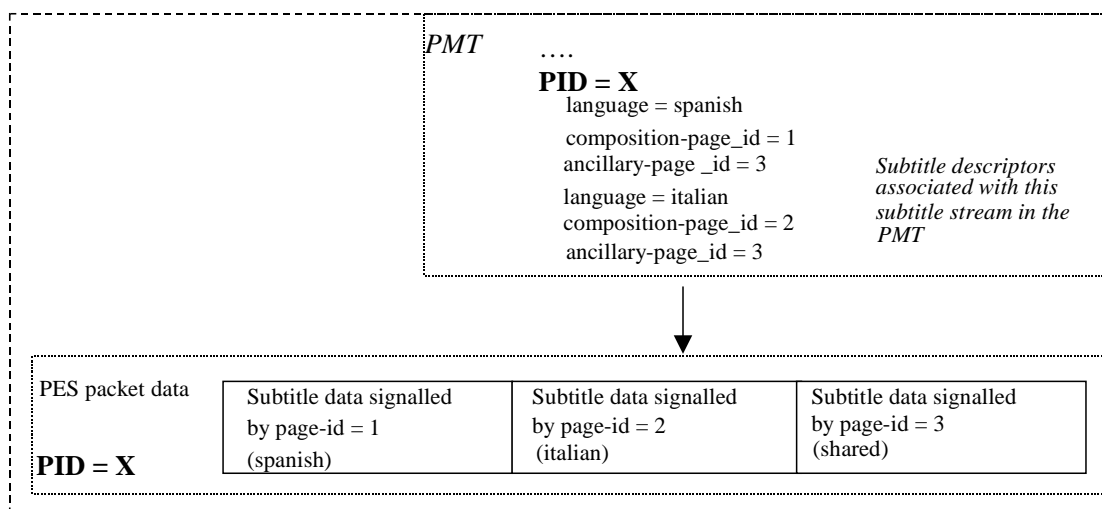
PMT

….

**PID = X**

language = spanish

composition-page_id = 1

ancillary-page _id = 3

language = italian

composition-page_id = 2

ancillary-page_id = 3

Subtitle descriptors associated with this subtitle stream in the PMT

PES packet data

**PID = X**

| Subtitle data signalled by page-id = 1 (spanish) | Subtitle data signalled by page-id = 2 (italian) | Subtitle data signalled by page-id = 3 (shared) |
|---|---|---|